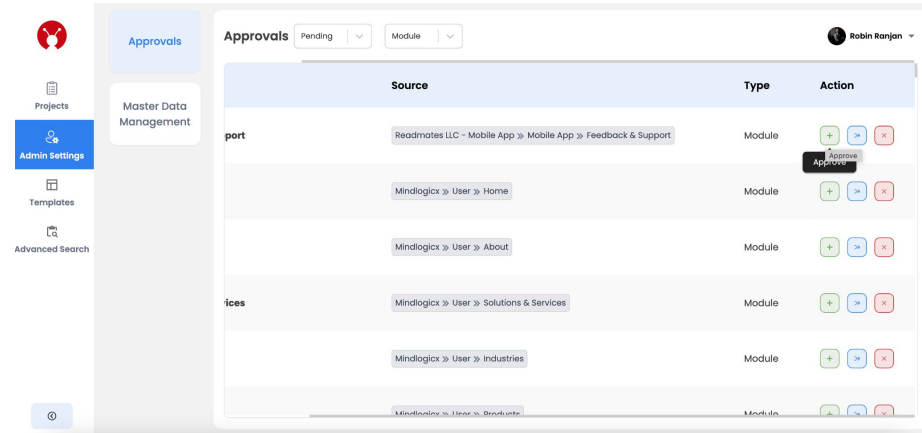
Projects
Admin Settings
Templates
Advanced Search

Approvals

Master Data Management

Approvals Pending Module

Robin Ranjan

| | Source | Type | Action |
|---|---|---|---|
| pport | Readmates LLC - Mobile App ≫ Mobile App ≫ Feedback & Support | Module | + ≫ × |
| | Mindlogicx ≫ User ≫ Home | Module | + ≫ × |
| | Mindlogicx ≫ User ≫ About | Module | + ≫ × |
| rices | Mindlogicx ≫ User ≫ Solutions & Services | Module | + ≫ × |
| | Mindlogicx ≫ User ≫ Industries | Module | + ≫ × |
| | Mindlogicx ≫ User ≫ Products | Module | + ≫ × |

Approve
Approve